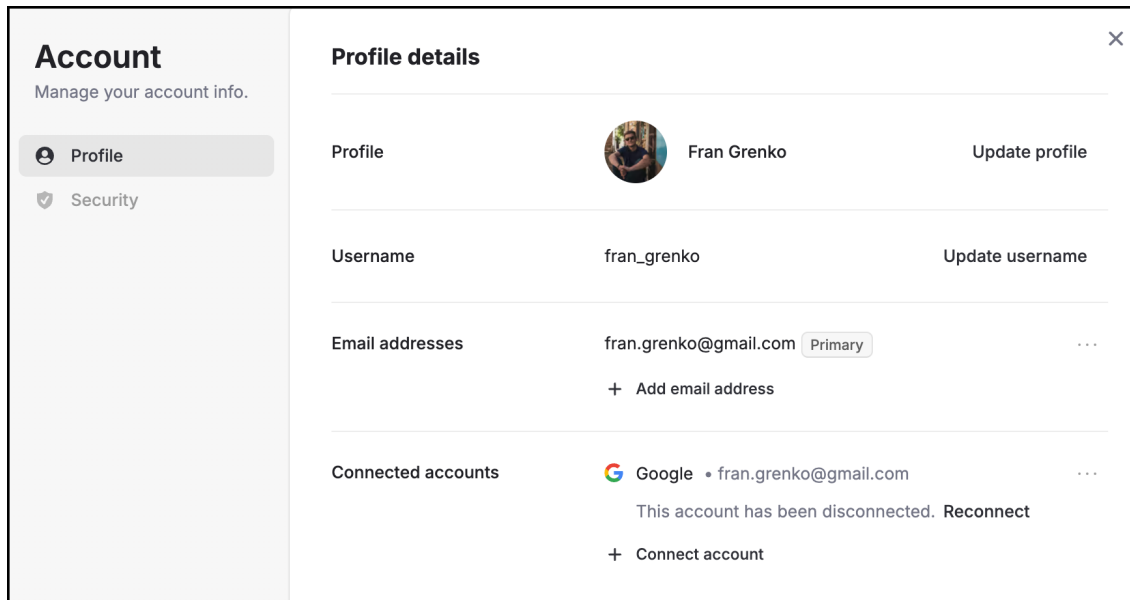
Account
Manage your account info.

Profile
Security

Profile details

×

Profile
Fran Grenko
Update profile

Username
fran_grenko
Update username

Email addresses
fran.grenko@gmail.com Primary
...
+ Add email address

Connected accounts
G Google • fran.grenko@gmail.com
...
This account has been disconnected. Reconnect
+ Connect account